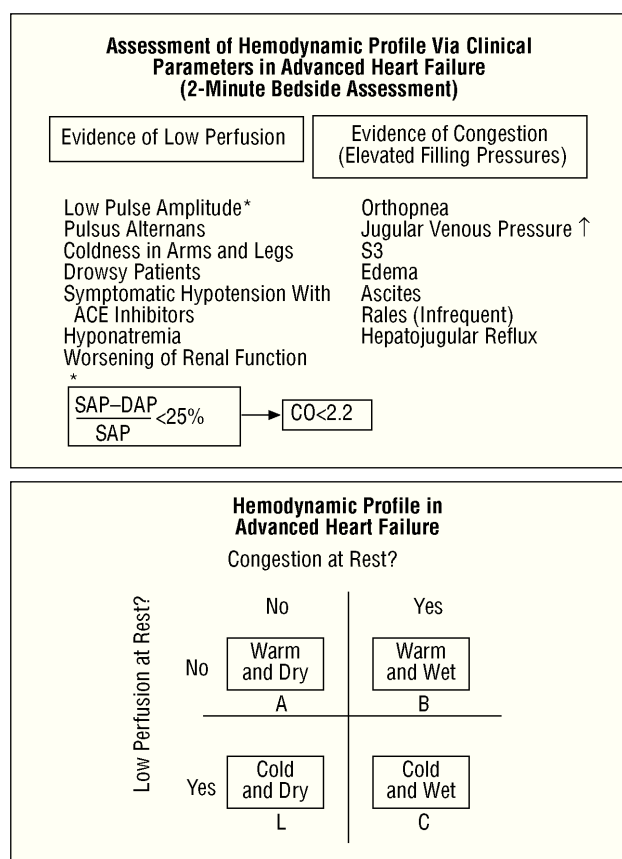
**Assessment of Hemodynamic Profile Via Clinical Parameters in Advanced Heart Failure (2-Minute Bedside Assessment)**

Evidence of Low Perfusion

Low Pulse Amplitude*
Pulsus Alternans
Coldness in Arms and Legs
Drowsy Patients
Symptomatic Hypotension With ACE Inhibitors
Hyponatremia
Worsening of Renal Function

Evidence of Congestion (Elevated Filling Pressures)

Orthopnea
Jugular Venous Pressure ↑
S3
Edema
Ascites
Rales (Infrequent)
Hepatojugular Reflux

* $\frac{SAP-DAP}{SAP}<25\%$ → $CO<2.2$

**Hemodynamic Profile in Advanced Heart Failure**

Congestion at Rest?

Low Perfusion at Rest?

| | No | Yes |
|---|---|---|
| No | Warm and Dry A | Warm and Wet B |
| Yes | Cold and Dry L | Cold and Wet C |